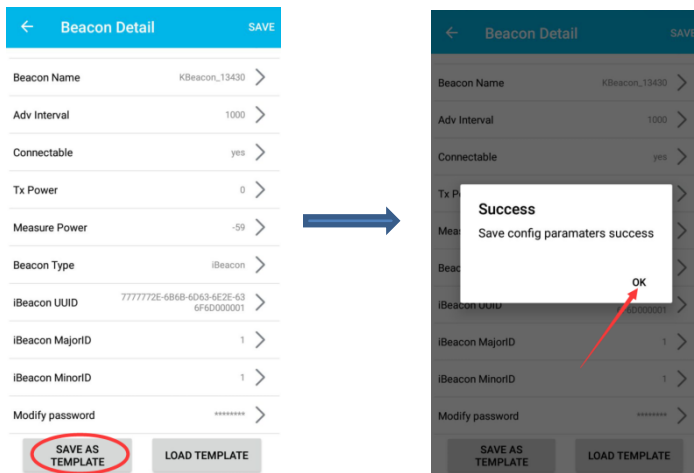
Beacon Detail SAVE

Beacon Name KBeacon_13430
Adv Interval 1000
Connectable yes
Tx Power 0
Measure Power -59
Beacon Type iBeacon
iBeacon UUID 7777772E-6B6B-6D63-6E2E-636F6D000001
iBeacon MajorID 1
iBeacon MinorID 1
Modify password ********

SAVE AS TEMPLATE
LOAD TEMPLATE

Beacon Detail SAVE

Beacon Name KBeacon_13430
Adv Interval 1000
Connectable yes
Tx P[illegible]
Meas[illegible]
Beac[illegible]
iBeacon UUID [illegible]6D000001
iBeacon MajorID 1
iBeacon MinorID 1
Modify password ********

Success
Save config paramaters success
OK

SAVE AS TEMPLATE
LOAD TEMPLATE